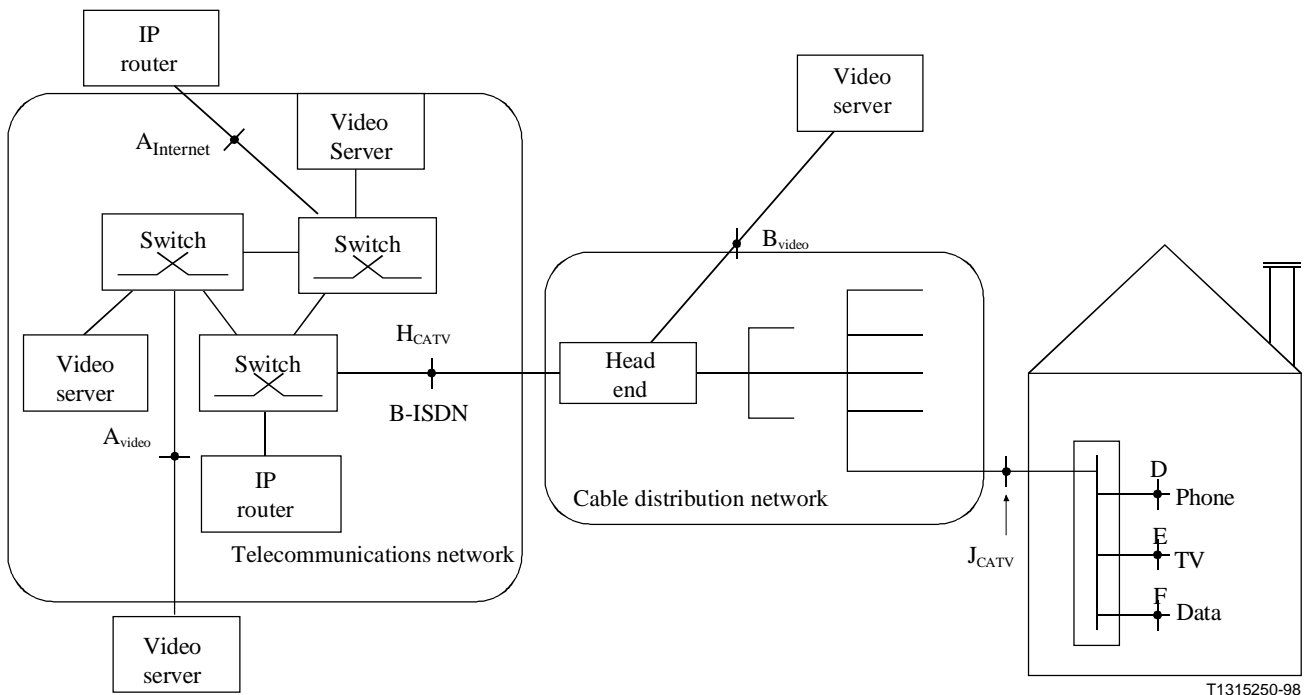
IP router

$A_{Internet}$

Video Server

Switch

Switch

Video server

Switch

$H_{CATV}$

B-ISDN

$A_{video}$

IP router

Telecommunications network

Video server

Video server

$B_{video}$

Head end

Cable distribution network

$J_{CATV}$

D

Phone

E

TV

F

Data

T1315250-98